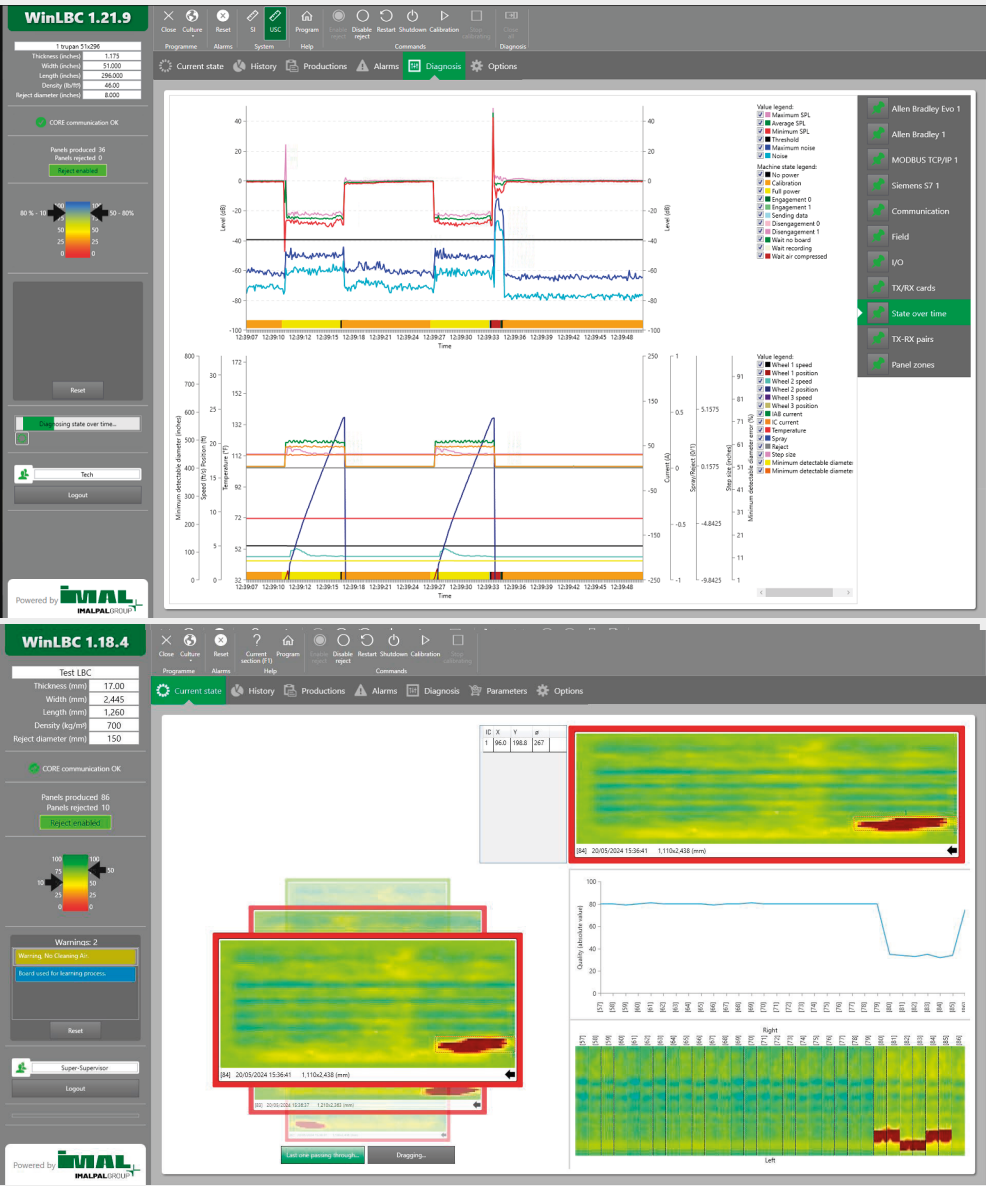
WinLBC 1.21.9

Close Culture Programme Reset Alarms SI USC System Program Help Enable reject Disable reject Restart Shutdown Calibration Stop calibrating Commands Close all Diagnosis

Current state History Productions Alarms Diagnosis Options

1 trupan 51x296
Thickness (inches) 1.175
Width (inches) 51.000
Length (inches) 296.000
Density (lb/ft³) 46.00
Reject diameter (inches) 8.000

CORE communication OK

Panels produced 36
Panels rejected 0
Reject enabled

80 % - 10 100 75 50 25 0 50 - 80%

Reset

Diagnosing state over time...

Tech
Logout

Powered by IMAL IMALPALGROUP

Value legend:
Maximum SPL
Average SPL
Minimum SPL
Threshold
Maximum noise
Noise
Machine state legend:
No power
Calibration
Full power
Engagement 0
Engagement 1
Sending data
Disengagement 0
Disengagement 1
Wait no board
Wait recording
Wait air compressed

Level (dB)
40 20 0 -20 -40 -60 -80 -100
12:39:07 12:39:10 12:39:12 12:39:15 12:39:18 12:39:21 12:39:24 12:39:27 12:39:30 12:39:33 12:39:36 12:39:39 12:39:42 12:39:45 12:39:48
Time

Value legend:
Wheel 1 speed
Wheel 1 position
Wheel 2 speed
Wheel 2 position
Wheel 3 speed
Wheel 3 position
IAB current
IC current
Temperature
Spray
Reject
Step size
Minimum detectable diameter
Minimum detectable diameter

Minimum detectable diameter (inches) 800 700 600 500 400 300 200 100 0
Speed (ft/s) Position (ft) 30 25 20 15 10 5 0
Temperature (°F) 172 152 132 112 92 72 52 32
Current (A) 250 150 50 -50 -150 -250
Spray/Reject (0/1) 1 0.5 0 -0.5 -1
Step size (inches) 5.1575 0.1575 -4.8425 -9.8425
Minimum detectable diameter error (%) 91 81 71 61 51 41 31 21 11 1
Time

Allen Bradley Evo 1
Allen Bradley 1
MODBUS TCP/IP 1
Siemens S7 1
Communication
Field
I/O
TX/RX cards
State over time
TX-RX pairs
Panel zones

WinLBC 1.18.4

Close Culture Programme Reset Alarms Current section (F1) Program Help Enable reject Disable reject Restart Shutdown Calibration Stop calibrating Commands

Current state History Productions Alarms Diagnosis Parameters Options

Test LBC
Thickness (mm) 17.00
Width (mm) 2,445
Length (mm) 1,260
Density (kg/m³) 700
Reject diameter (mm) 150

CORE communication OK

Panels produced 86
Panels rejected 10
Reject enabled

100 75 50 25 0 10 50

Warnings: 2
Warning, No Cleaning Air.
Board used for learning process.
Reset

Super-Supervisor
Logout

Powered by IMAL IMALPALGROUP

| ID | X | Y | ø |
|---|---|---|---|
| 1 | 96.0 | 198.8 | 267 |

[84] 20/05/2024 15:36:41 1,110x2,438 (mm)

[84] 20/05/2024 15:36:41 1,110x2,438 (mm)

Last one passing through... Dragging...

Quality (absolute value)
100 80 60 40 20 0
[57] [58] [59] [60] [61] [62] [63] [64] [65] [66] [67] [68] [69] [70] [71] [72] [73] [74] [75] [76] [77] [78] [79] [80] [81] [82] [83] [84] [85] [86]

Right
[57] [58] [59] [60] [61] [62] [63] [64] [65] [66] [67] [68] [69] [70] [71] [72] [73] [74] [75] [76] [77] [78] [79] [80] [81] [82] [83] [84] [85] [86]
Left